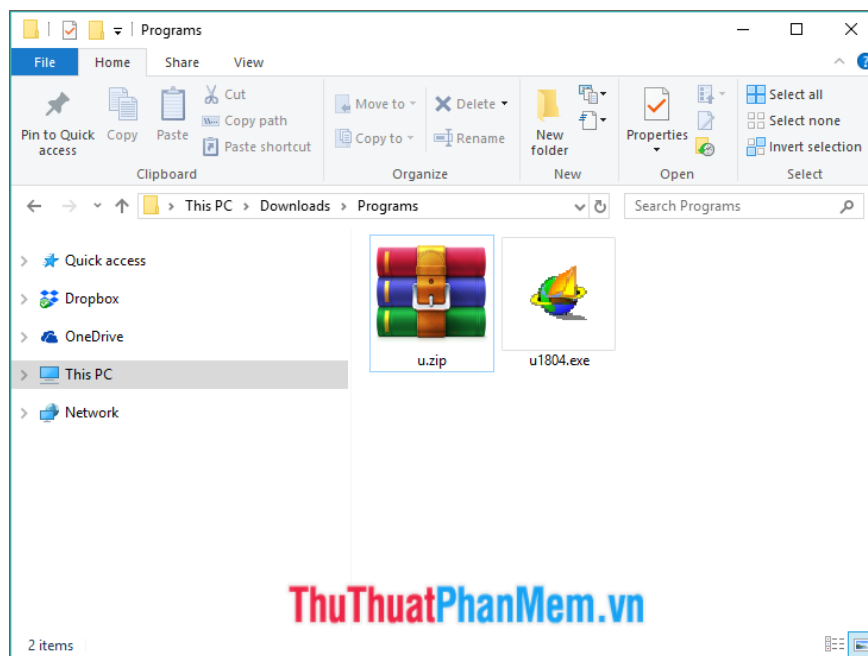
Programs

File Home Share View

Pin to Quick access
Copy
Paste
Cut
Copy path
Paste shortcut
Clipboard

Move to
Copy to
Delete
Rename
Organize

New folder
New

Properties
Open

Select all
Select none
Invert selection
Select

This PC > Downloads > Programs

Search Programs

Quick access
Dropbox
OneDrive
This PC
Network

u.zip
u1804.exe

ThuThuatPhanMem.vn

2 items